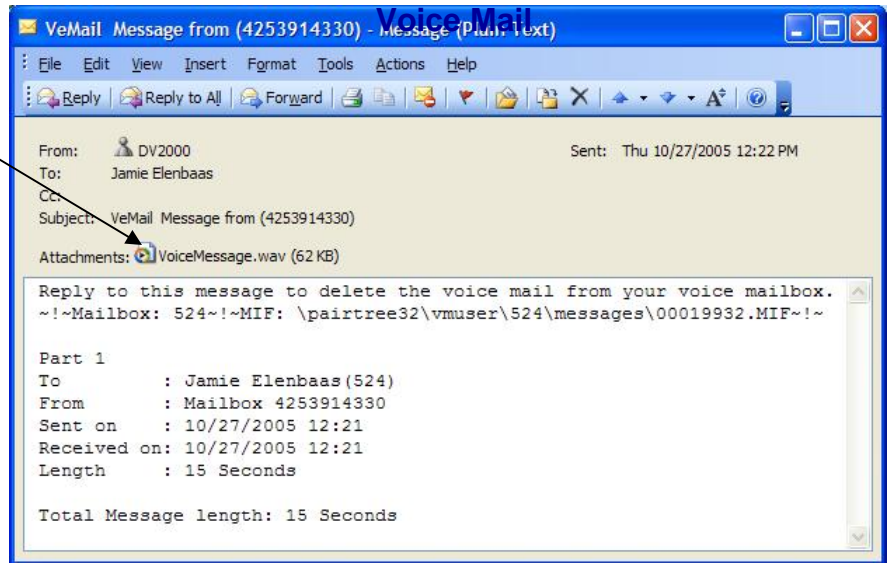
VeMail Message from (4253914330) - Message (Plain Text)

Voice Mail

File Edit View Insert Format Tools Actions Help

Reply | Reply to All | Forward

From: DV2000
To: Jamie Elenbaas
Cc:
Subject: VeMail Message from (4253914330)

Sent: Thu 10/27/2005 12:22 PM

Attachments: VoiceMessage.wav (62 KB)

Reply to this message to delete the voice mail from your voice mailbox.
~!~Mailbox: 524~!~MIF: \pairtree32\vmuser\524\messages\00019932.MIF~!~

Part 1
To : Jamie Elenbaas(524)
From : Mailbox 4253914330
Sent on : 10/27/2005 12:21
Received on: 10/27/2005 12:21
Length : 15 Seconds

Total Message length: 15 Seconds